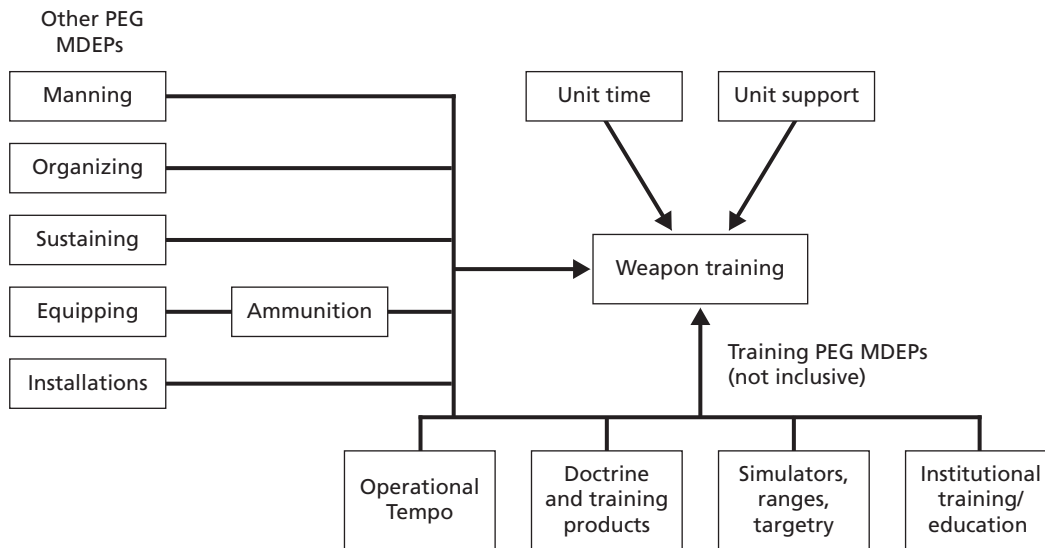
Other PEG MDEPs

Manning

Organizing

Sustaining

Equipping

Ammunition

Installations

Unit time

Unit support

Weapon training

Training PEG MDEPs (not inclusive)

Operational Tempo

Doctrine and training products

Simulators, ranges, targetry

Institutional training/ education